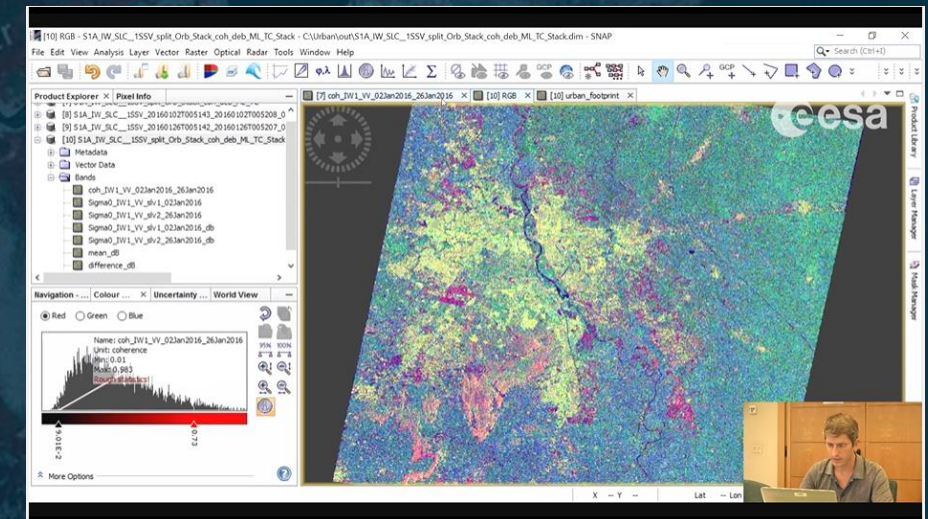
[10] RGB - S1A_IW_SLC__1SSV_split_Orb_Stack_coh_deb_ML_TC_Stack - C:\Urban\out\S1A_IW_SLC__1SSV_split_Orb_Stack_coh_deb_ML_TC_Stack.dim - SNAP

File Edit View Analysis Layer Vector Raster Optical Radar Tools Window Help

Search (Ctrl+I)

Product Explorer × Pixel Info

[8] S1A_IW_SLC__1SSV_20160102T005143_20160102T005208_0

[9] S1A_IW_SLC__1SSV_20160126T005142_20160126T005207_0

[10] S1A_IW_SLC__1SSV_split_Orb_Stack_coh_deb_ML_TC_Stack

Metadata

Vector Data

Bands

coh_IW1_VV_02Jan2016_26Jan2016

Sigma0_IW1_VV_slv1_02Jan2016

Sigma0_IW1_VV_slv2_26Jan2016

Sigma0_IW1_VV_slv1_02Jan2016_db

Sigma0_IW1_VV_slv2_26Jan2016_db

mean_dB

difference_dB

Navigation - ... Colour ... × Uncertainty ... World View

Red Green Blue

Name: coh_IW1_VV_02Jan2016_26Jan2016
Unit: coherence
Min: 0.01
Max: 0.983
Rough statistics!

9.01E-2

0.73

More Options

[7] coh_IW1_VV_02Jan2016_26Jan2016 × [10] RGB × [10] urban_footprint ×

esa

Product Library

Layer Manager

Mask Manager

X -- Y -- Lat -- Lon